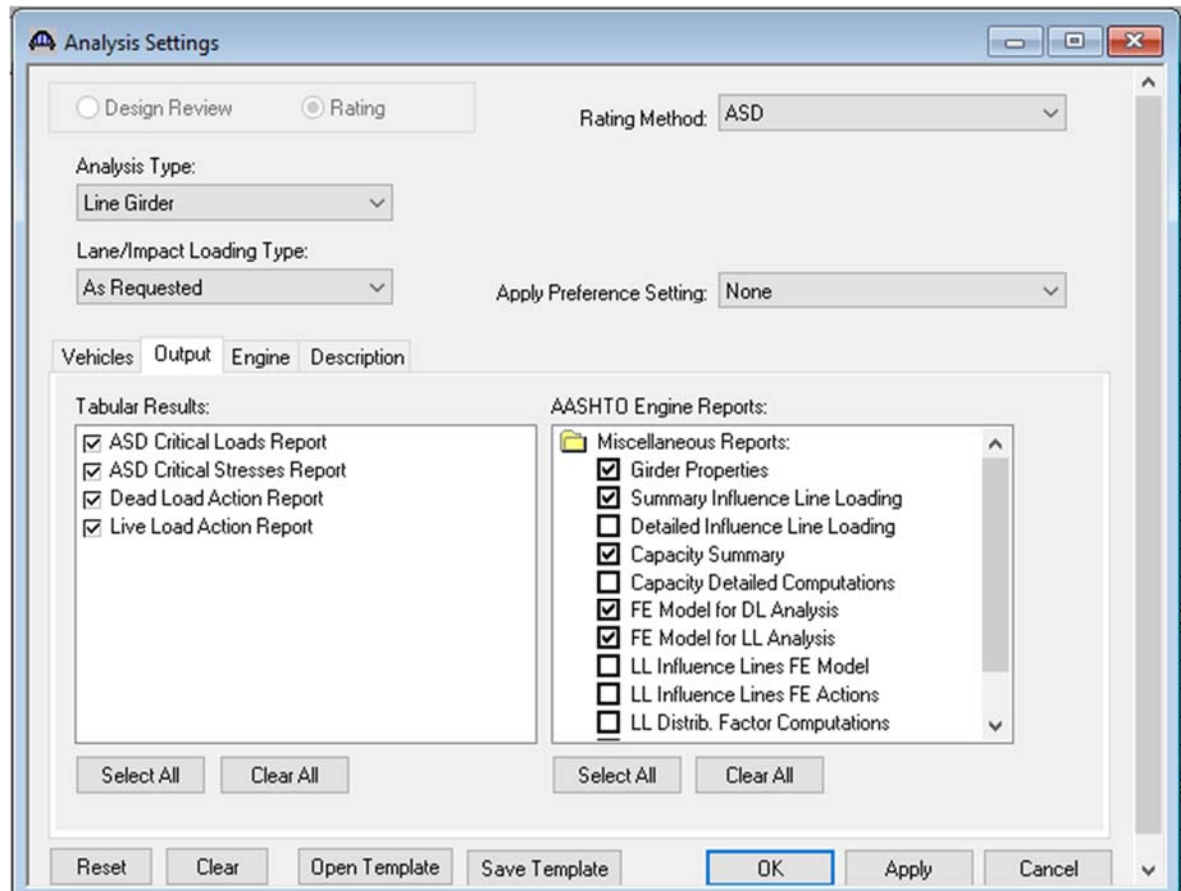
Analysis Settings

Design Review
Rating

Rating Method: ASD

Analysis Type:
Line Girder

Lane/Impact Loading Type:
As Requested

Apply Preference Setting: None

Vehicles | Output | Engine | Description

Tabular Results:
☑ ASD Critical Loads Report
☑ ASD Critical Stresses Report
☑ Dead Load Action Report
☑ Live Load Action Report

Select All | Clear All

AASHTO Engine Reports:
Miscellaneous Reports:
☑ Girder Properties
☑ Summary Influence Line Loading
☐ Detailed Influence Line Loading
☑ Capacity Summary
☐ Capacity Detailed Computations
☑ FE Model for DL Analysis
☑ FE Model for LL Analysis
☐ LL Influence Lines FE Model
☐ LL Influence Lines FE Actions
☐ LL Distrib. Factor Computations

Select All | Clear All

Reset | Clear | Open Template | Save Template | OK | Apply | Cancel